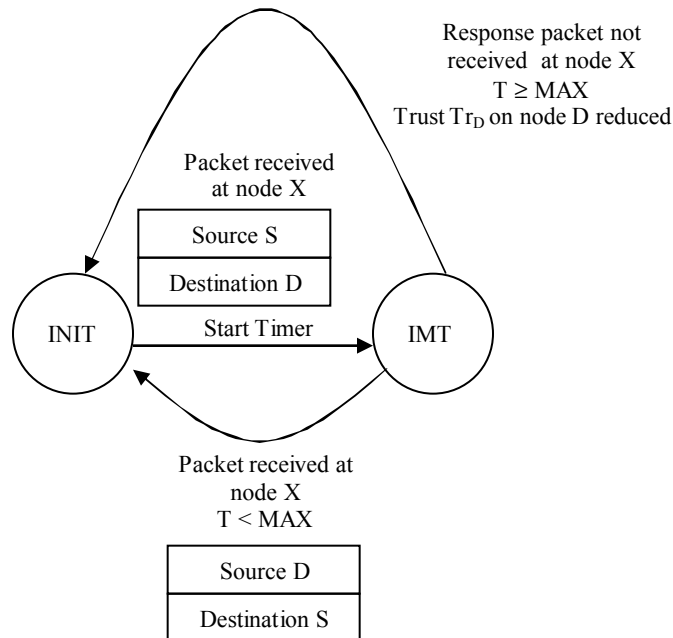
Response packet not received at node X
$T \geq MAX$
Trust $Tr_D$ on node D reduced

Packet received at node X

| Source S |
|---|
| Destination D |

INIT

Start Timer

IMT

Packet received at node X
$T < MAX$

| Source D |
|---|
| Destination S |